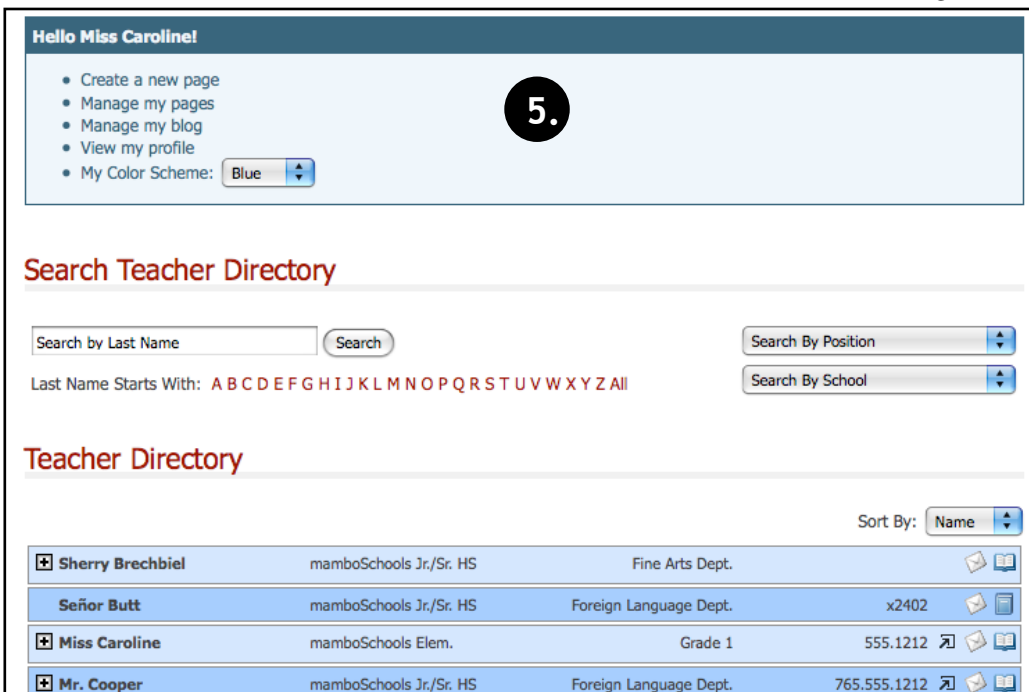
Hello Miss Caroline!

- Create a new page
- Manage my pages
- Manage my blog
- View my profile
- My Color Scheme: Blue

5.

Search Teacher Directory

Search by Last Name Search

Search By Position

Last Name Starts With: A B C D E F G H I J K L M N O P Q R S T U V W X Y Z All

Search By School

Teacher Directory

Sort By: Name

| | | | |
|---|---|---|---|
| Sherry Brechbiel | mamboSchools Jr./Sr. HS | Fine Arts Dept. | |
| Señor Butt | mamboSchools Jr./Sr. HS | Foreign Language Dept. | x2402 |
| Miss Caroline | mamboSchools Elem. | Grade 1 | 555.1212 |
| Mr. Cooper | mamboSchools Jr./Sr. HS | Foreign Language Dept. | 765.555.1212 |